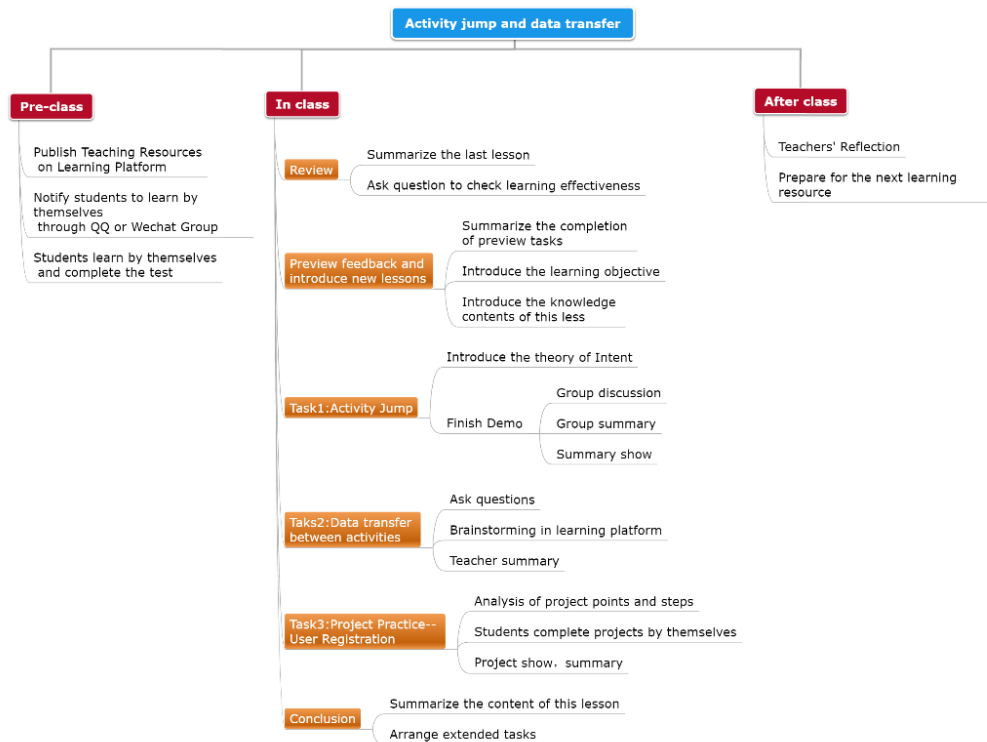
Activity jump and data transfer

Pre-class

Publish Teaching Resources on Learning Platform

Notify students to learn by themselves through QQ or Wechat Group

Students learn by themselves and complete the test

In class

Review

Summarize the last lesson

Ask question to check learning effectiveness

Preview feedback and introduce new lessons

Summarize the completion of preview tasks

Introduce the learning objective

Introduce the knowledge contents of this less

Task1:Activity Jump

Introduce the theory of Intent

Finish Demo

Group discussion

Group summary

Summary show

Taks2:Data transfer between activities

Ask questions

Brainstorming in learning platform

Teacher summary

Task3:Project Practice--User Registration

Analysis of project points and steps

Students complete projects by themselves

Project show，summary

Conclusion

Summarize the content of this lesson

Arrange extended tasks

After class

Teachers' Reflection

Prepare for the next learning resource